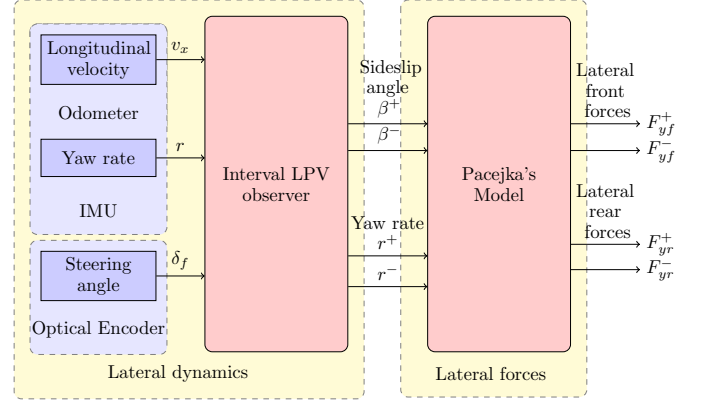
Longitudinal velocity

$v_x$

Odometer

Yaw rate

$r$

IMU

Steering angle

$\delta_f$

Optical Encoder

Interval LPV observer

Lateral dynamics

Sideslip angle

$\beta^+$

$\beta^-$

Yaw rate

$r^+$

$r^-$

Pacejka's Model

Lateral forces

Lateral front forces

$F_{yf}^+$

$F_{yf}^-$

Lateral rear forces

$F_{yr}^+$

$F_{yr}^-$